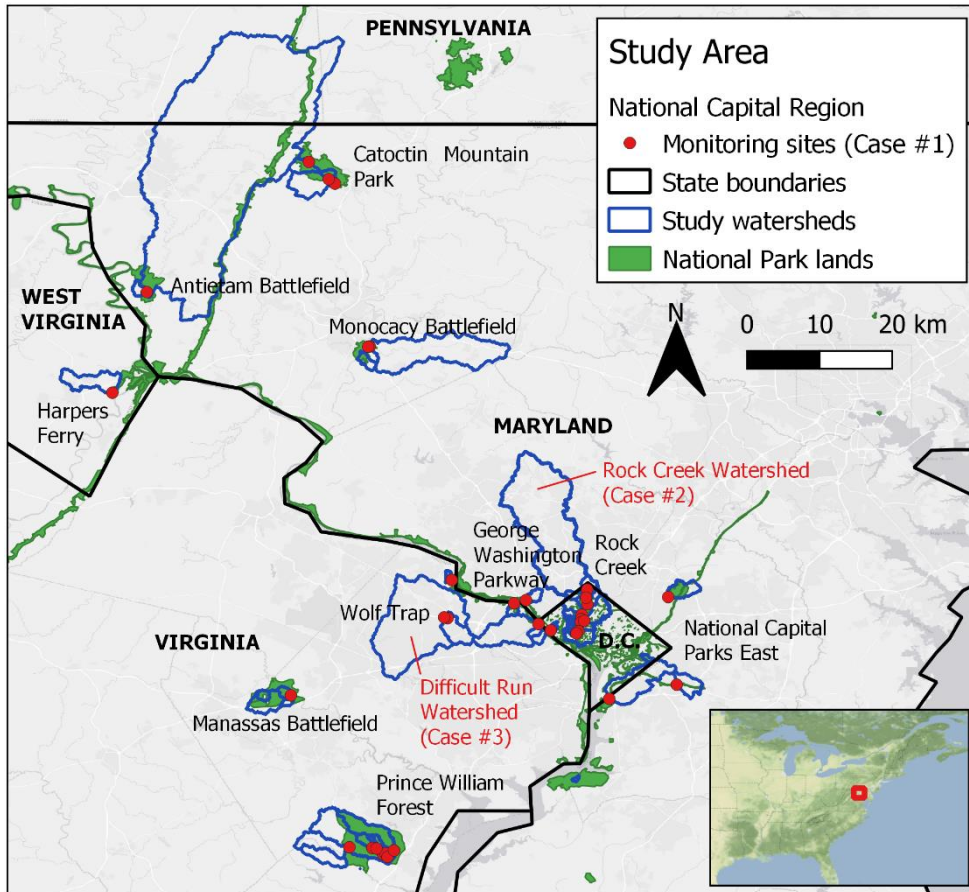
PENNSYLVANIA

Study Area

National Capital Region

Monitoring sites (Case #1)

State boundaries

Study watersheds

National Park lands

Catoctin Mountain Park

Antietam Battlefield

WEST VIRGINIA

Monocacy Battlefield

N

0 10 20 km

Harpers Ferry

MARYLAND

Rock Creek Watershed (Case #2)

George Washington Parkway

Rock Creek

Wolf Trap

D.C.

National Capital Parks East

VIRGINIA

Difficult Run Watershed (Case #3)

Manassas Battlefield

Prince William Forest